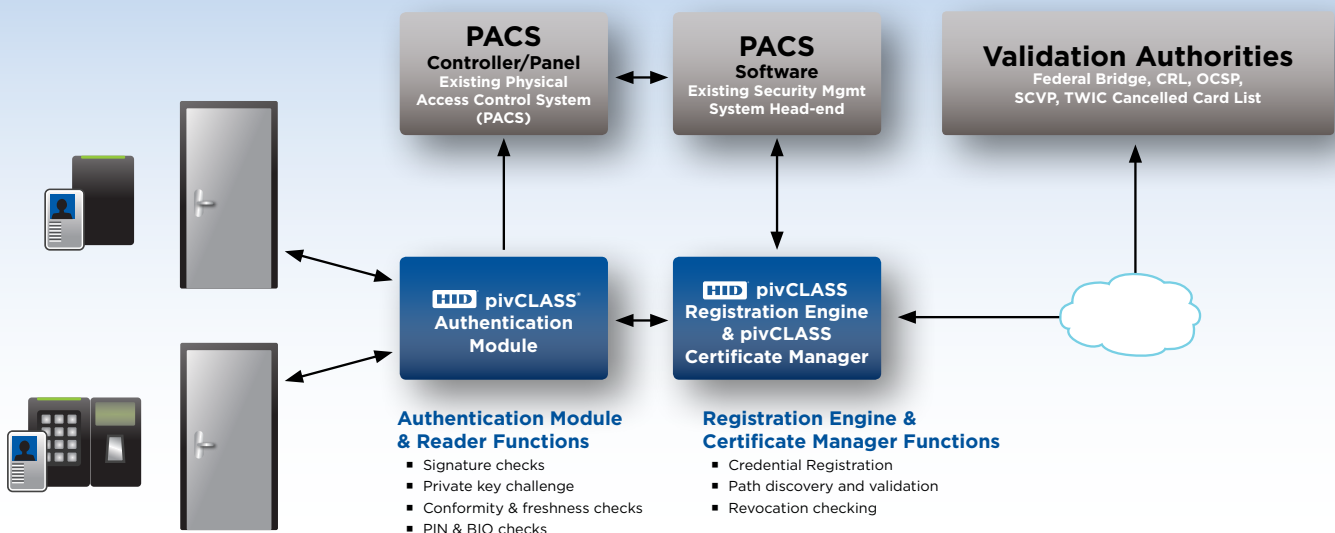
PACS
Controller/Panel
Existing Physical Access Control System (PACS)

PACS
Software
Existing Security Mgmt System Head-end

Validation Authorities
Federal Bridge, CRL, OCSP, SCVP, TWIC Cancelled Card List

HID pivCLASS®
Authentication Module

HID pivCLASS
Registration Engine & pivCLASS Certificate Manager

Authentication Module & Reader Functions
■ Signature checks
■ Private key challenge
■ Conformity & freshness checks
■ PIN & BIO checks

Registration Engine & Certificate Manager Functions
■ Credential Registration
■ Path discovery and validation
■ Revocation checking